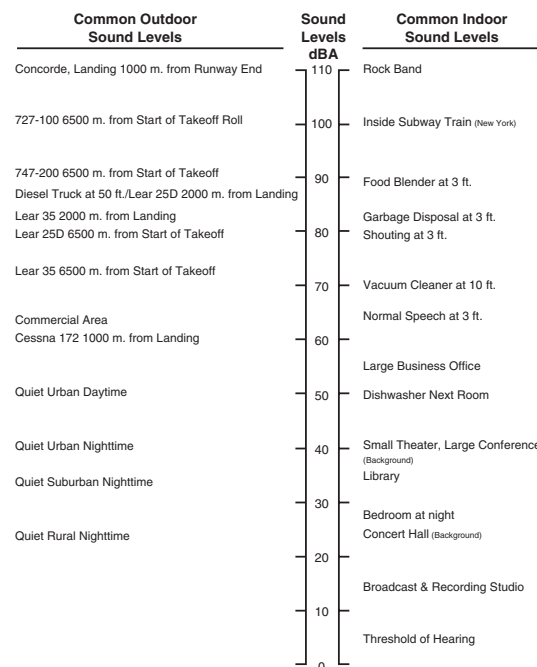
Common Outdoor Sound Levels

Sound Levels dBA

Common Indoor Sound Levels

Concorde, Landing 1000 m. from Runway End
110
Rock Band

727-100 6500 m. from Start of Takeoff Roll
100
Inside Subway Train (New York)

747-200 6500 m. from Start of Takeoff
Diesel Truck at 50 ft./Lear 25D 2000 m. from Landing
90
Food Blender at 3 ft.

Lear 35 2000 m. from Landing
Lear 25D 6500 m. from Start of Takeoff
80
Garbage Disposal at 3 ft.
Shouting at 3 ft.

Lear 35 6500 m. from Start of Takeoff
70
Vacuum Cleaner at 10 ft.

Commercial Area
Cessna 172 1000 m. from Landing
60
Normal Speech at 3 ft.

Large Business Office

Quiet Urban Daytime
50
Dishwasher Next Room

Quiet Urban Nighttime
40
Small Theater, Large Conference
(Background)
Library

Quiet Suburban Nighttime
30

Quiet Rural Nighttime
Bedroom at night
Concert Hall (Background)

20
Broadcast & Recording Studio

10
Threshold of Hearing

0